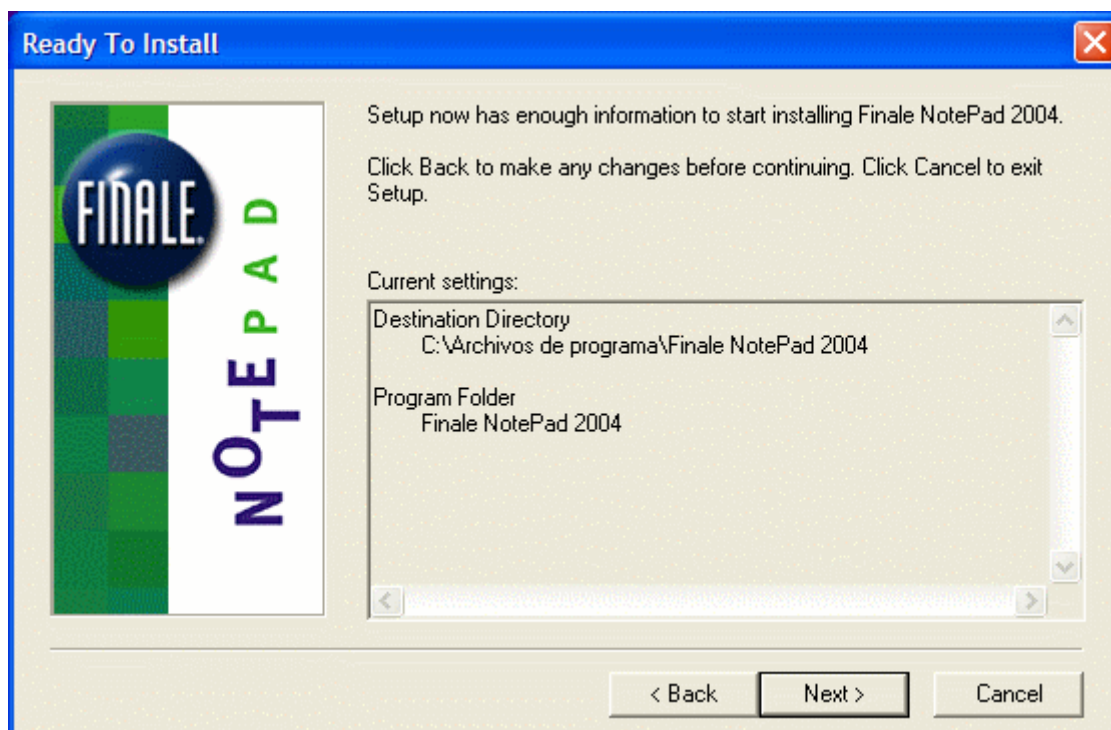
Ready To Install

FINALE

NOTEPAD

Setup now has enough information to start installing Finale NotePad 2004.

Click Back to make any changes before continuing. Click Cancel to exit Setup.

Current settings:

Destination Directory
C:\Archivos de programa\Finale NotePad 2004

Program Folder
Finale NotePad 2004

< Back Next > Cancel